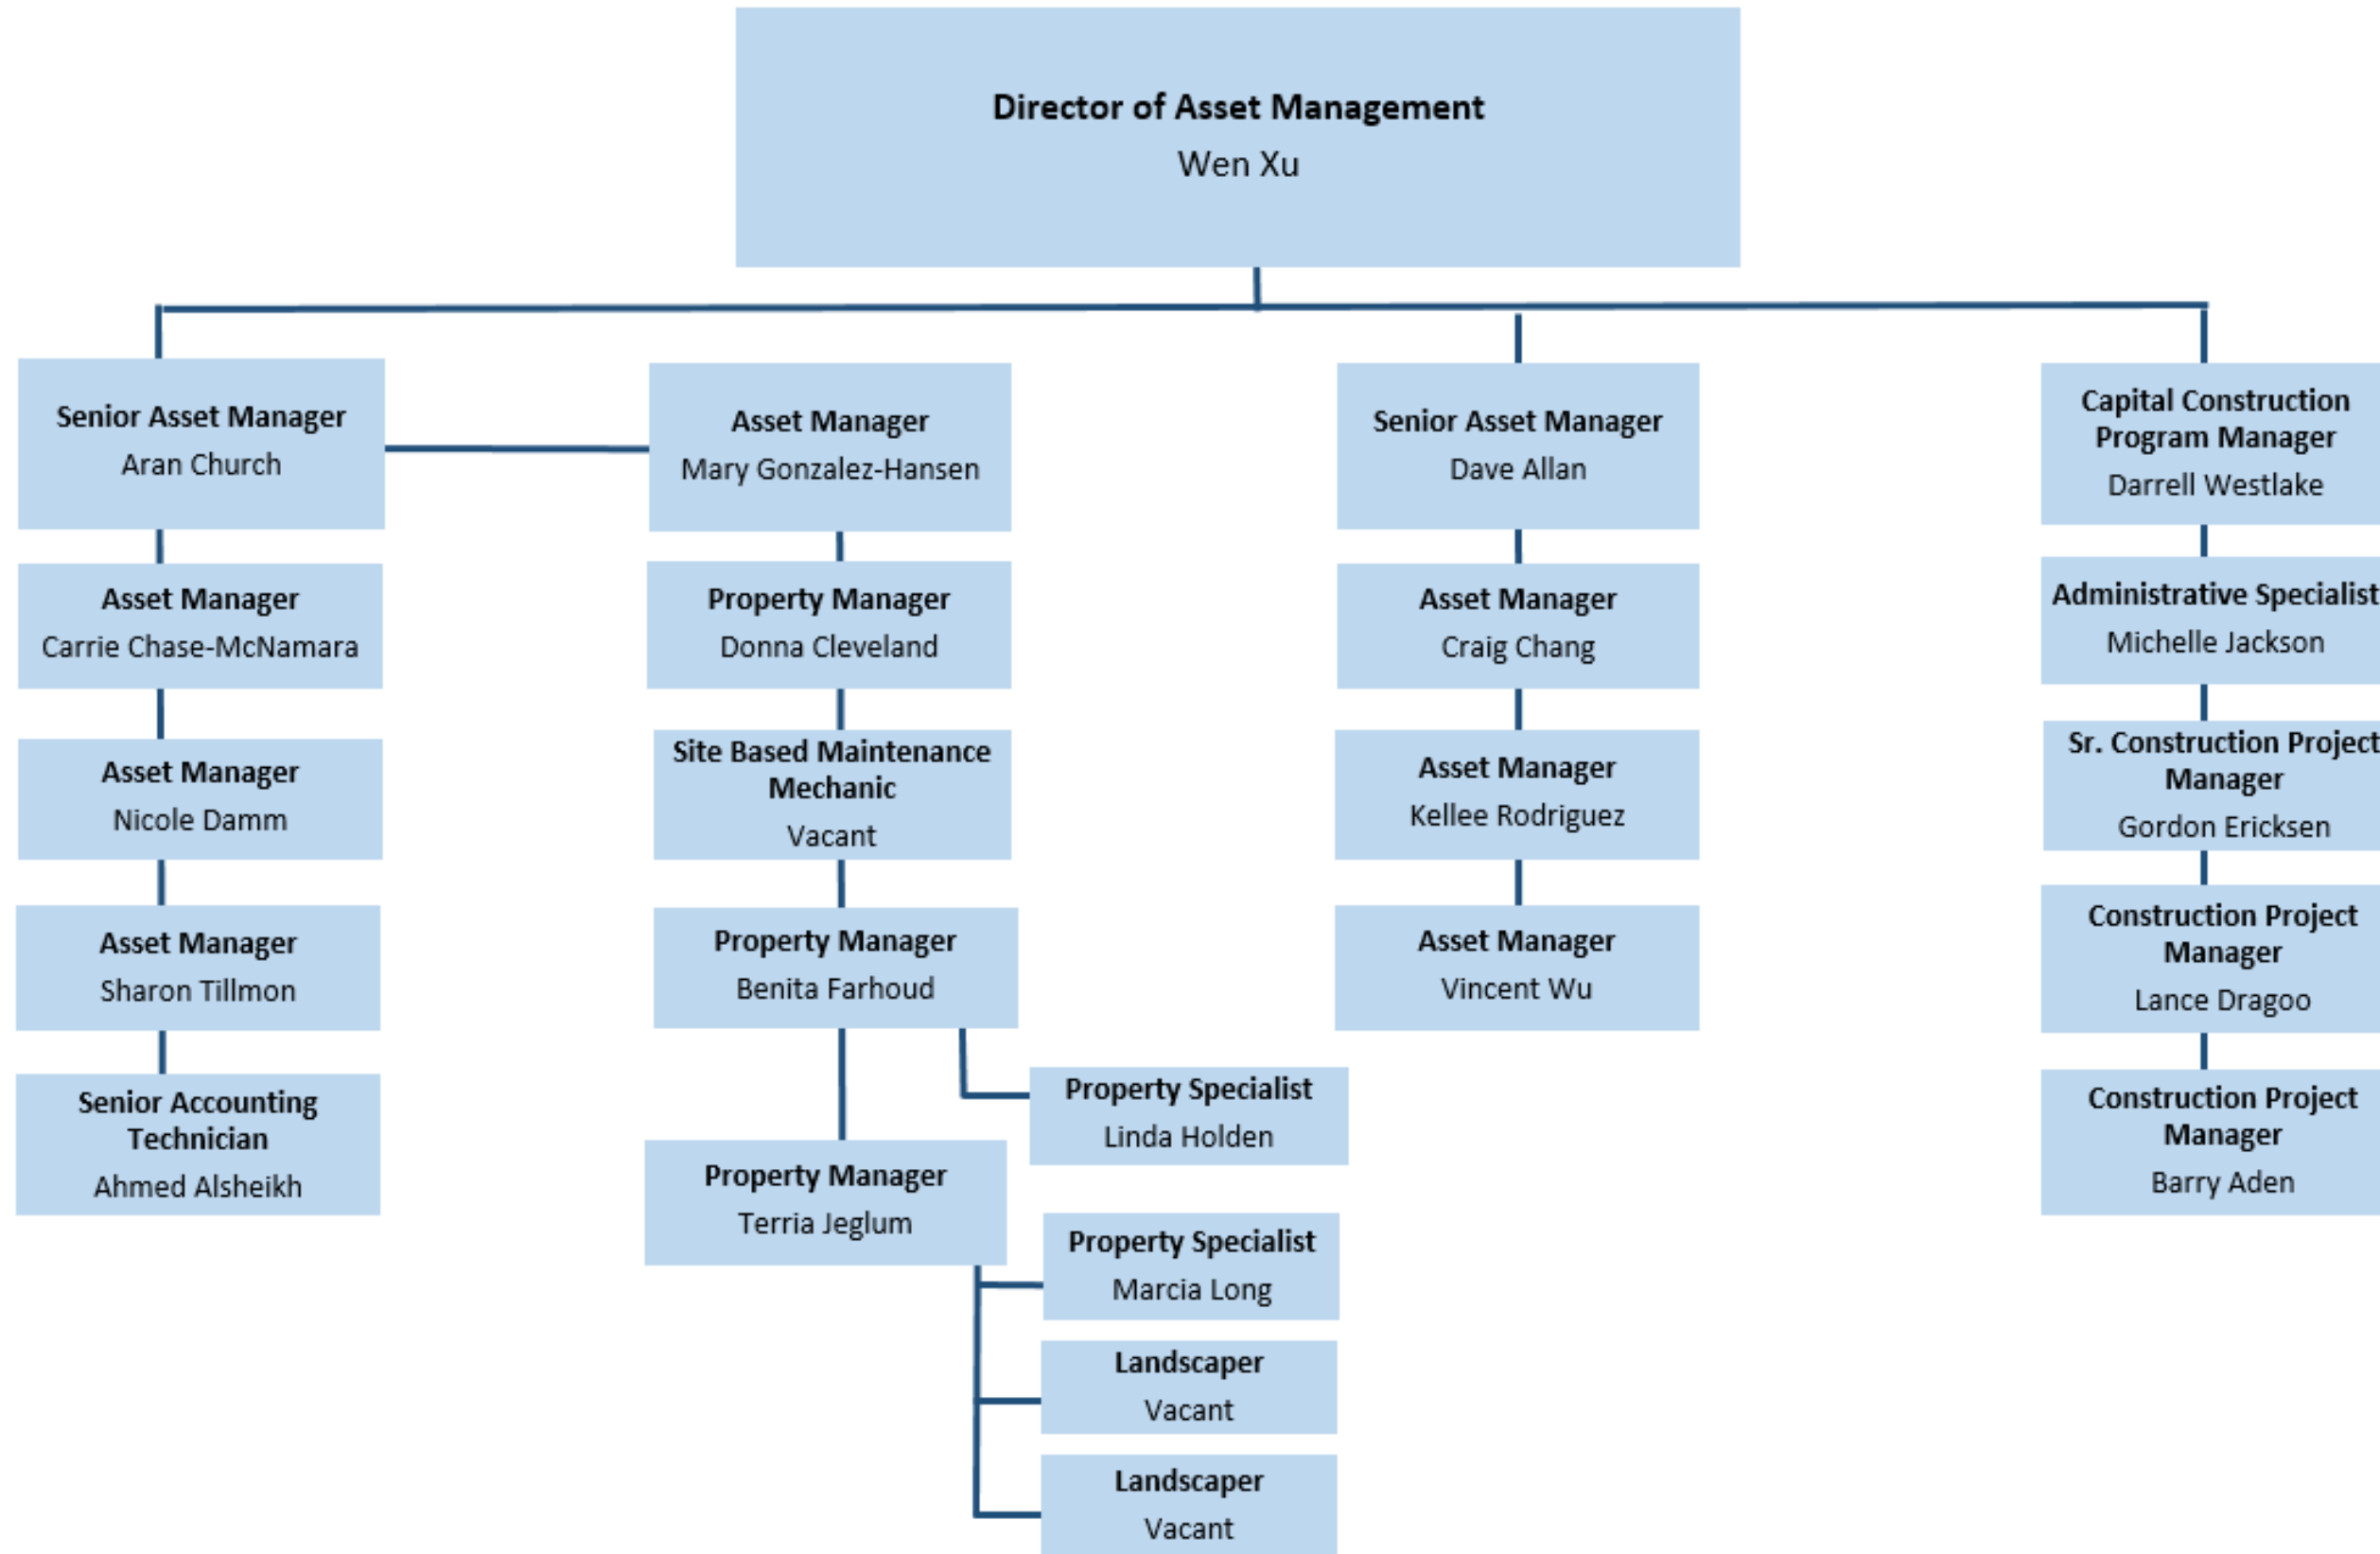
Director of Asset Management
Wen Xu

Senior Asset Manager
Aran Church

Asset Manager
Carrie Chase-McNamara

Asset Manager
Nicole Damm

Asset Manager
Sharon Tillmon

Senior Accounting Technician
Ahmed Alsheikh

Asset Manager
Mary Gonzalez-Hansen

Property Manager
Donna Cleveland

Site Based Maintenance Mechanic
Vacant

Property Manager
Benita Farhoud

Property Specialist
Linda Holden

Property Manager
Terria Jeglum

Property Specialist
Marcia Long

Landscaper
Vacant

Landscaper
Vacant

Senior Asset Manager
Dave Allan

Asset Manager
Craig Chang

Asset Manager
Kellee Rodriguez

Asset Manager
Vincent Wu

Capital Construction Program Manager
Darrell Westlake

Administrative Specialist
Michelle Jackson

Sr. Construction Project Manager
Gordon Ericksen

Construction Project Manager
Lance Dragoo

Construction Project Manager
Barry Aden